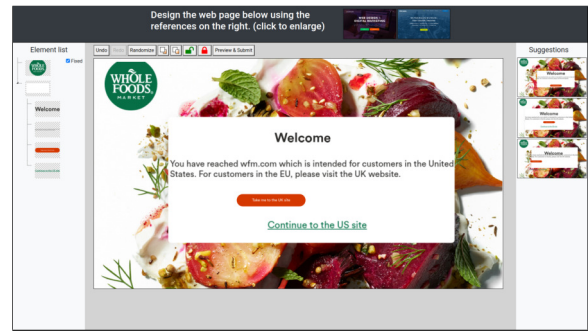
Design the web page below using the references on the right. (click to enlarge)

Element list

Fixed

Welcome

Undo Redo Randomize Preview & Submit

WHOLE FOODS MARKET

Welcome

You have reached wfm.com which is intended for customers in the United States. For customers in the EU, please visit the UK website.

Take me to the UK site

Continue to the US site

Suggestions

Welcome

Welcome

Welcome